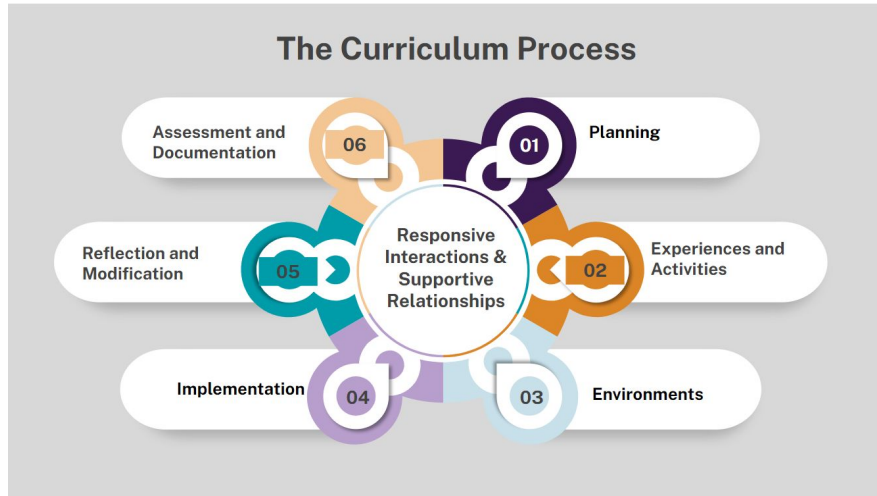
The Curriculum Process

Responsive Interactions & Supportive Relationships

01
Planning

02
Experiences and Activities

03
Environments

04
Implementation

05
Reflection and Modification

06
Assessment and Documentation